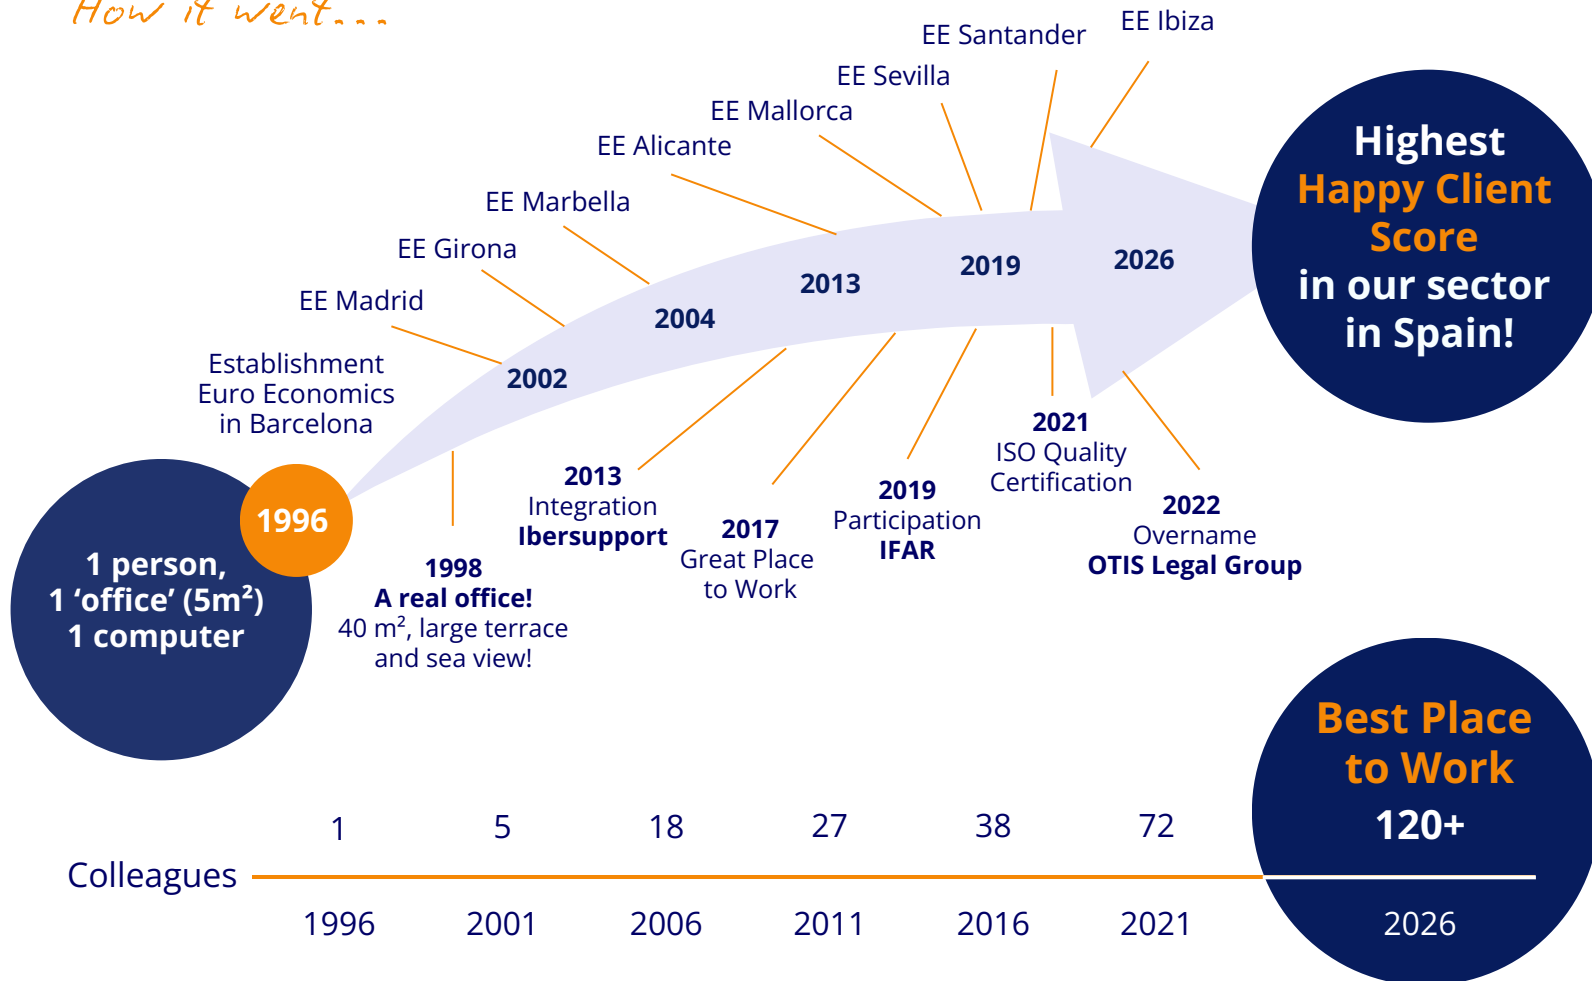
How it went...

EE Ibiza
EE Santander
EE Sevilla
EE Mallorca
EE Alicante
EE Marbella
EE Girona
EE Madrid

Establishment Euro Economics in Barcelona

Highest Happy Client Score in our sector in Spain!

2002
2004
2013
2019
2026

1996

1 person, 1 ‘office’ ($5m^2$) 1 computer

1998
A real office!
40 $m^2$, large terrace and sea view!

2013
Integration
Ibersupport

2017
Great Place to Work

2019
Participation
IFAR

2021
ISO Quality Certification

2022
Overname
OTIS Legal Group

Best Place to Work
120+

| Colleagues | 1 | 5 | 18 | 27 | 38 | 72 | 120+ |
|---|---|---|---|---|---|---|---|
| | 1996 | 2001 | 2006 | 2011 | 2016 | 2021 | 2026 |